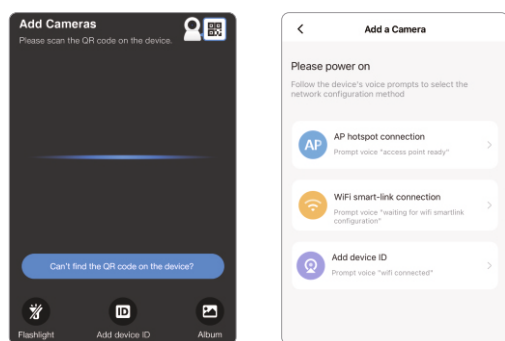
Add Cameras
Please scan the QR code on the device.

Can't find the QR code on the device?

Flashlight
ID
Add device ID
Album

<
Add a Camera

Please power on
Follow the device's voice prompts to select the network configuration method

AP
AP hotspot connection
Prompt voice "access point ready"

WiFi smart-link connection
Prompt voice "waiting for wifi smartlink configuration"

Add device ID
Prompt voice "wifi connected"